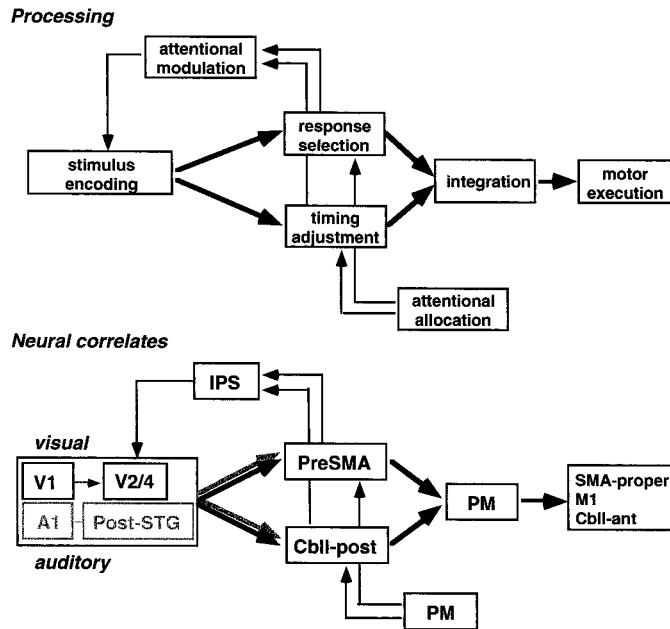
Processing

attentional modulation

stimulus encoding

response selection

timing adjustment

integration

motor execution

attentional allocation

Neural correlates

IPS

visual

V1

V2/4

A1

Post-STG

auditory

PreSMA

Cbll-post

PM

SMA-proper
M1
Cbll-ant

PM